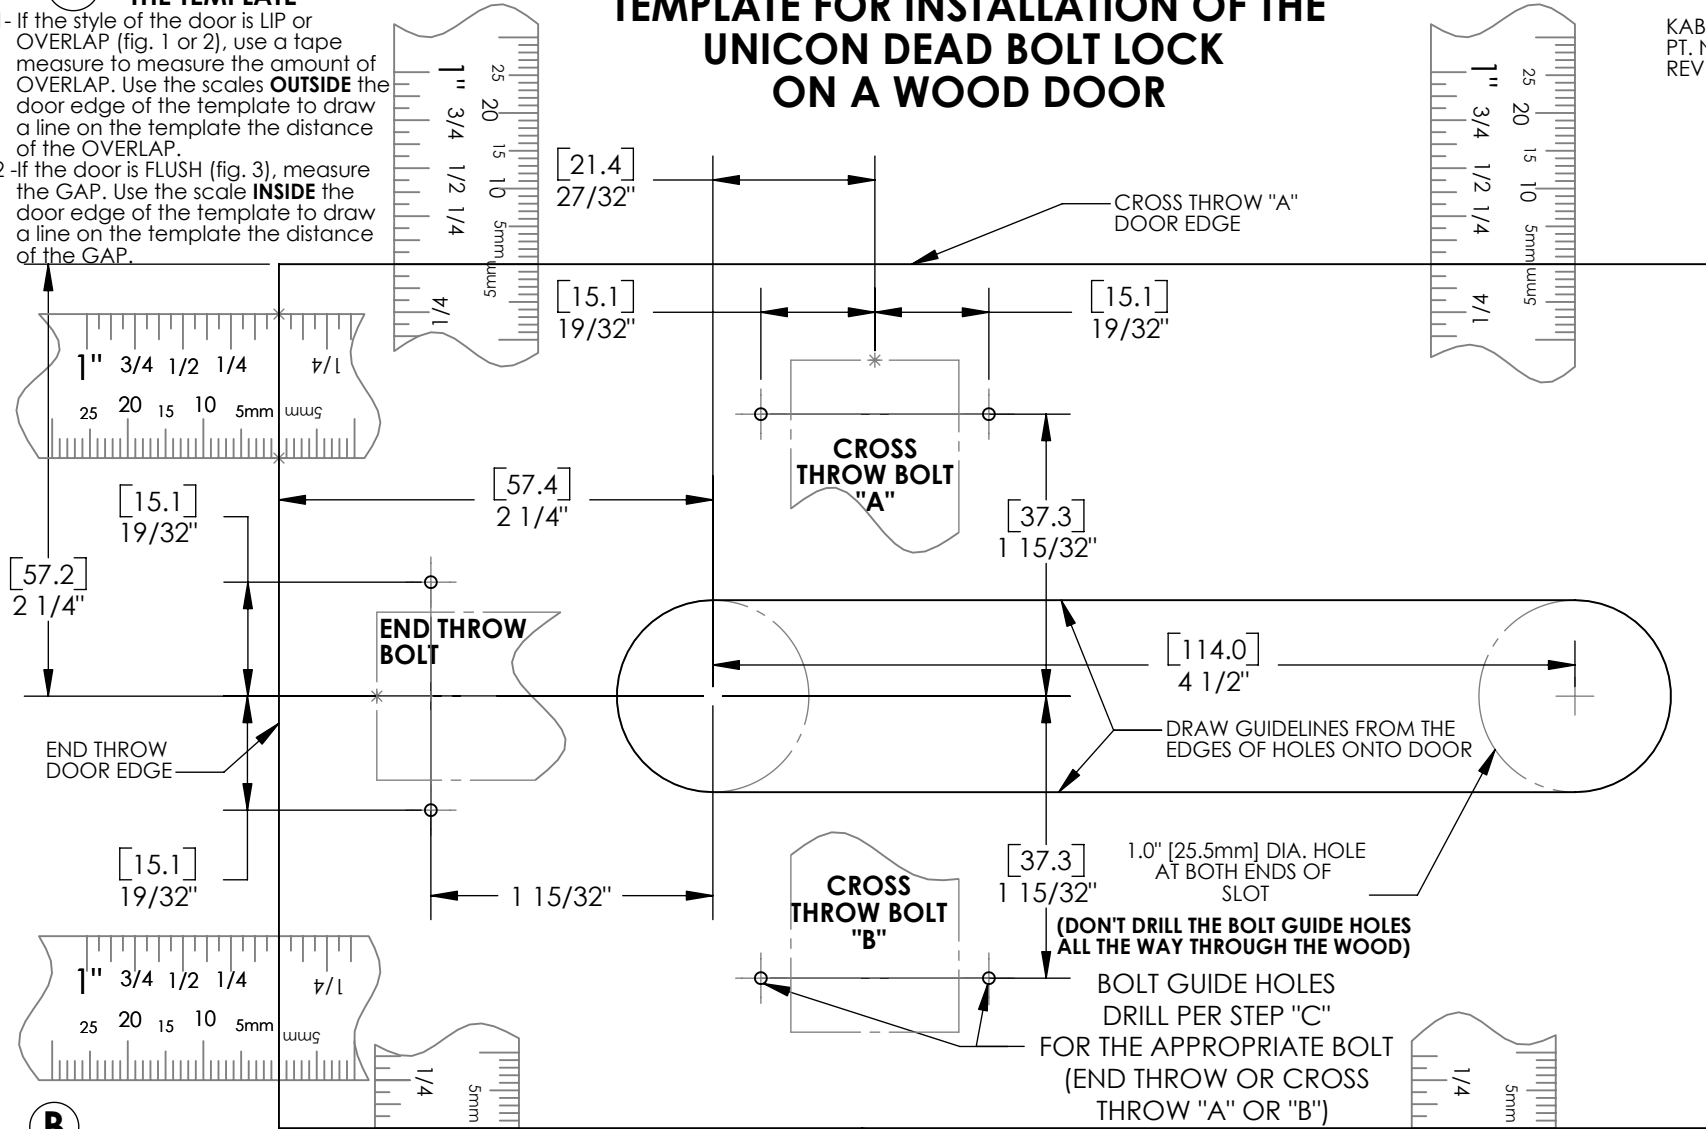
THE TEMPLATE
1 - If the style of the door is LIP or OVERLAP (fig. 1 or 2), use a tape measure to measure the amount of OVERLAP. Use the scales **OUTSIDE** the door edge of the template to draw a line on the template the distance of the OVERLAP.
2 -If the door is FLUSH (fig. 3), measure the GAP. Use the scale **INSIDE** the door edge of the template to draw a line on the template the distance of the GAP.

TEMPLATE FOR INSTALLATION OF THE
UNICON DEAD BOLT LOCK
ON A WOOD DOOR

KAB
PT. N
REV

1" 3/4 1/2 1/4 1/4
25 20 15 10 5mm 5mm

1" 3/4 1/2 1/4 1/4
25 20 15 10 5mm 5mm

[21.4]
27/32"

CROSS THROW "A"
DOOR EDGE

[15.1]
19/32"

[15.1]
19/32"

1" 3/4 1/2 1/4 1/4
25 20 15 10 5mm 5mm

CROSS
THROW BOLT
"A"

[57.4]
2 1/4"

[15.1]
19/32"

[37.3]
1 15/32"

[57.2]
2 1/4"

END THROW
BOLT

[114.0]
4 1/2"

DRAW GUIDELINES FROM THE
EDGES OF HOLES ONTO DOOR

END THROW
DOOR EDGE

[15.1]
19/32"

1 15/32"

CROSS
THROW BOLT
"B"

[37.3]
1 15/32"

1.0" [25.5mm] DIA. HOLE
AT BOTH ENDS OF
SLOT

(DON'T DRILL THE BOLT GUIDE HOLES
ALL THE WAY THROUGH THE WOOD)

1" 3/4 1/2 1/4 1/4
25 20 15 10 5mm 5mm

BOLT GUIDE HOLES
DRILL PER STEP "C"
FOR THE APPROPRIATE BOLT
(END THROW OR CROSS
THROW "A" OR "B")

1/4 5mm

1/4 5mm

B